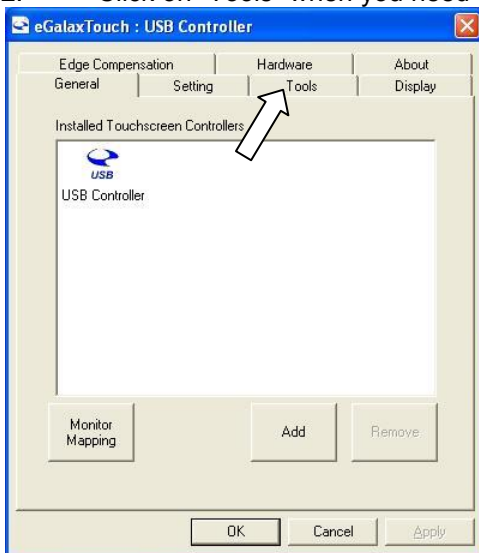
2. Click on "Tools" when you need

eGalaxTouch : USB Controller

Edge Compensation
Hardware
About
General
Setting
Tools
Display

Installed Touchscreen Controllers

USB
USB Controller

Monitor Mapping
Add
Remove

OK
Cancel
Apply